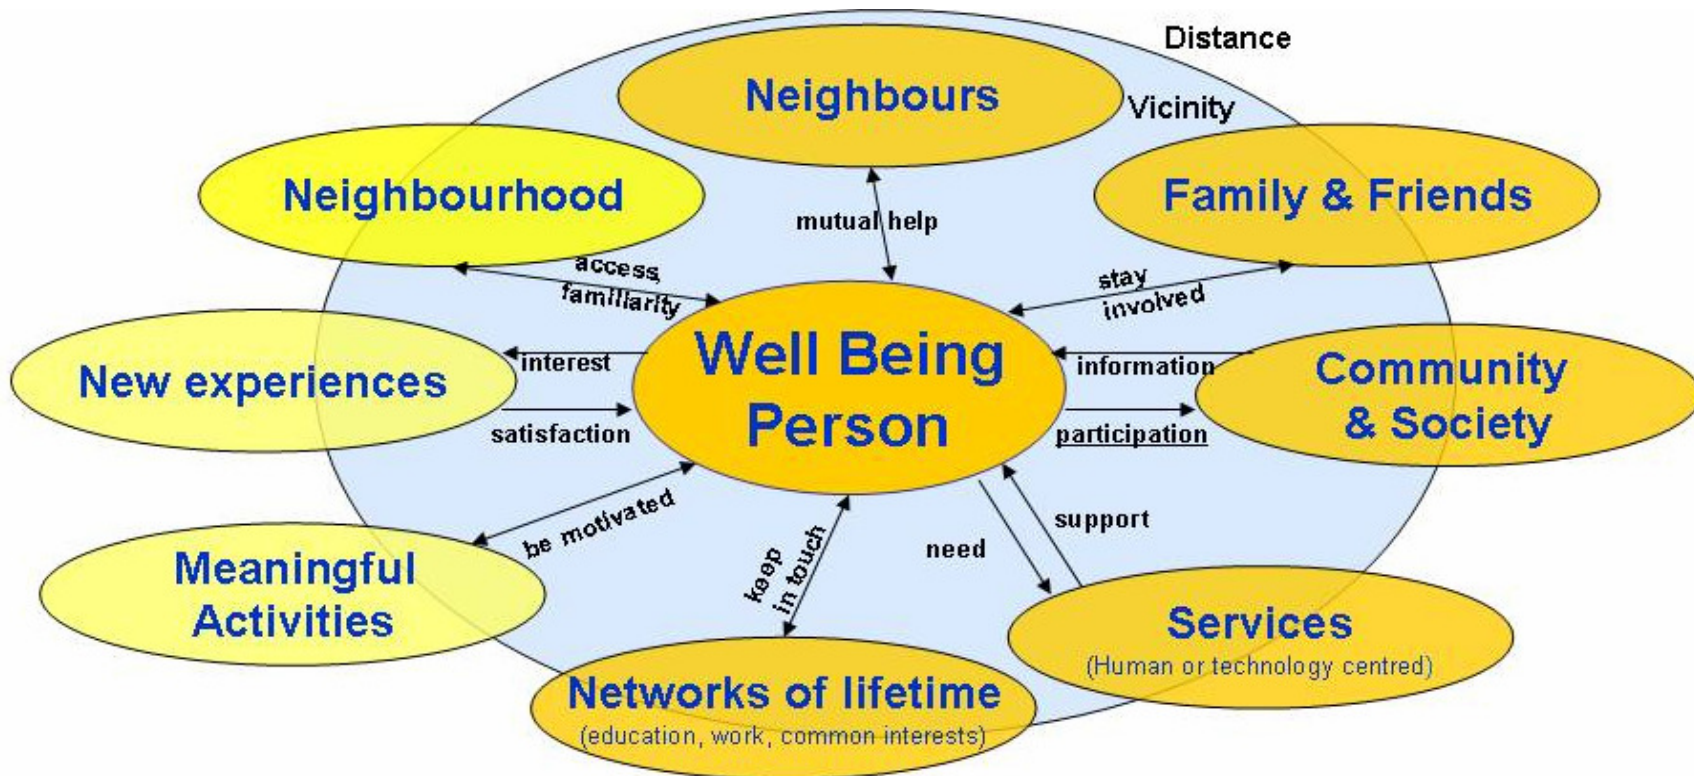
Distance

Neighbours

Vicinity

Neighbourhood

mutual help

Family & Friends

access familiarity

stay involved

New experiences

interest

Well Being Person

information

Community & Society

satisfaction

participation

be motivated

keep in touch

need

support

Meaningful Activities

Services
(Human or technology centred)

Networks of lifetime
(education, work, common interests)